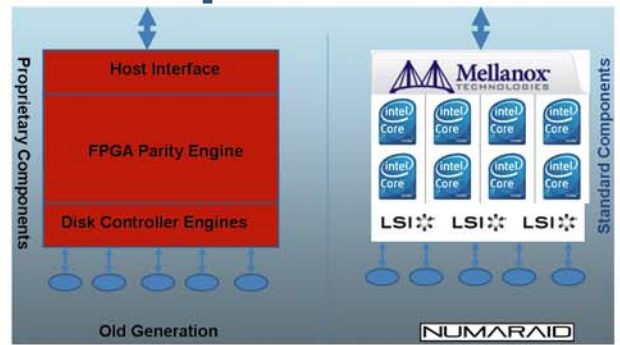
Proprietary Components

Host Interface

FPGA Parity Engine

Disk Controller Engines

Old Generation

Mellanox TECHNOLOGIES

intel Core intel Core intel Core intel Core

intel Core intel Core intel Core intel Core

LSI LSI LSI

Standard Components

NUMARAID